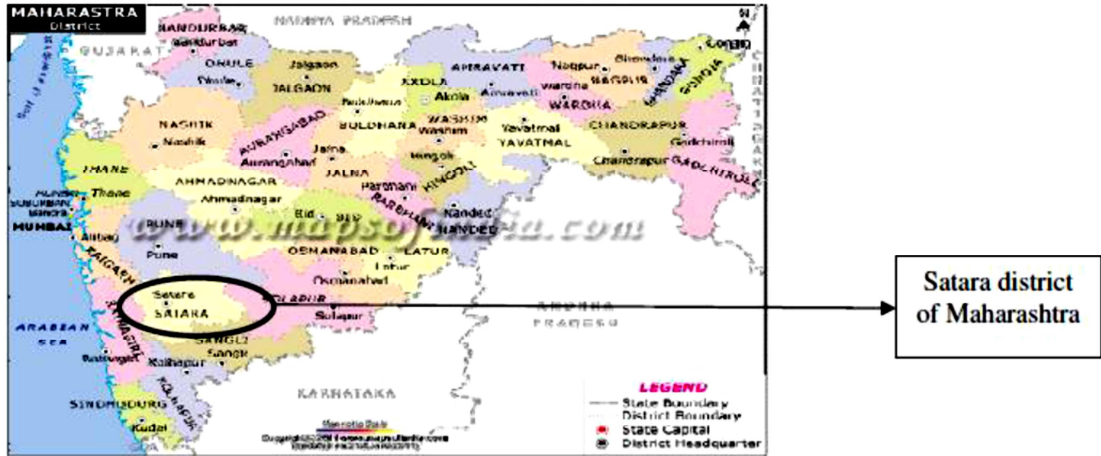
MAHARASTRA
District

NANDURBAR
Nandurbar
MADHYA PRADESH
GUJARAT
DHULE
Dhule
Jalgaon
JALGAON
AKOLA
Akola
AMRAVATI
Amravati
Nagpur
NAGPUR
Wardha
WARDHA
BHANDARA
Bhandara
GONDIA
Gondia
NASHIK
Nashik
AURANGABAD
Aurangabad
BULDHANA
Buldhana
WASHIM
Washim
Yavatmal
YAVATMAL
CHANDRAPUR
Chandrapur
Gadchiroli
GADCHIROLI
THANE
Thane
Jalna
JALNA
Hingoli
HINGOLI
AHMADNAGAR
Ahmadnagar
Parbhani
PARBHANI
Nanded
NANDED
MUMBAI SUBURBAN
Mumbai
MUMBAI
PUNE
Pune
Bid
BID
Alibag
RAIGARH
OSMANABAD
Osmanabad
LATUR
Latur
Satara
SATARA
SOLAPUR
Solapur
ANDHRA PRADESH
ARABIAN SEA
RATNAGIRI
Ratnagiri
SANGLI
Sangli
Kolhapur
KOLHAPUR
KARNATAKA
SINDHUDURG
Kudal
www.mapsofindia.com

LEGEND
State Boundary
District Boundary
State Capital
District Headquarter

Satara district of Maharashtra